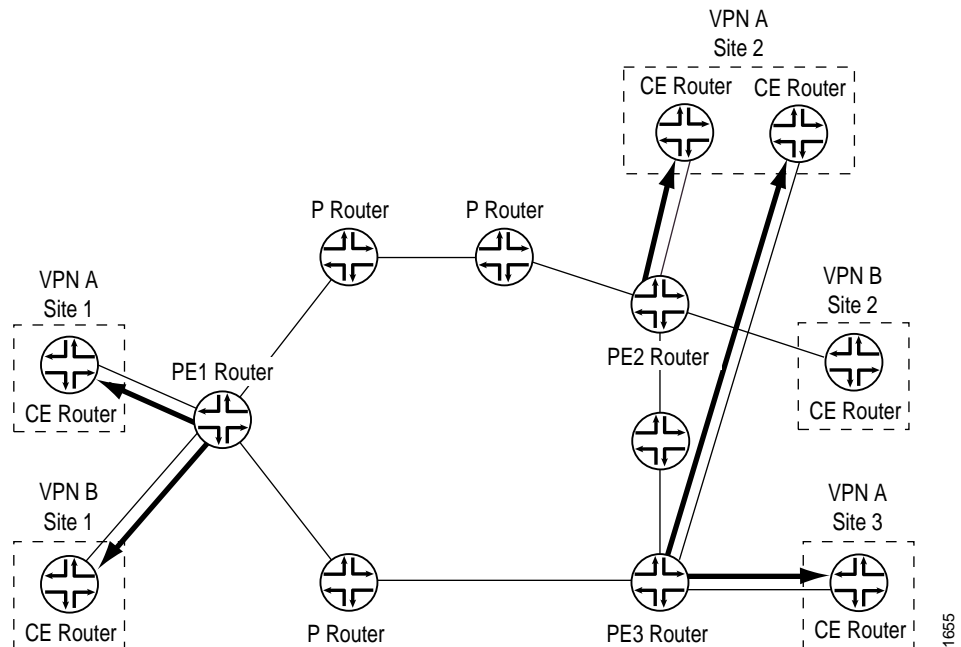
VPN A
Site 2

CE Router CE Router

P Router P Router

VPN A
Site 1

VPN B
Site 2

PE1 Router

PE2 Router

CE Router

CE Router

VPN B
Site 1

VPN A
Site 3

CE Router

P Router

PE3 Router

CE Router

1655